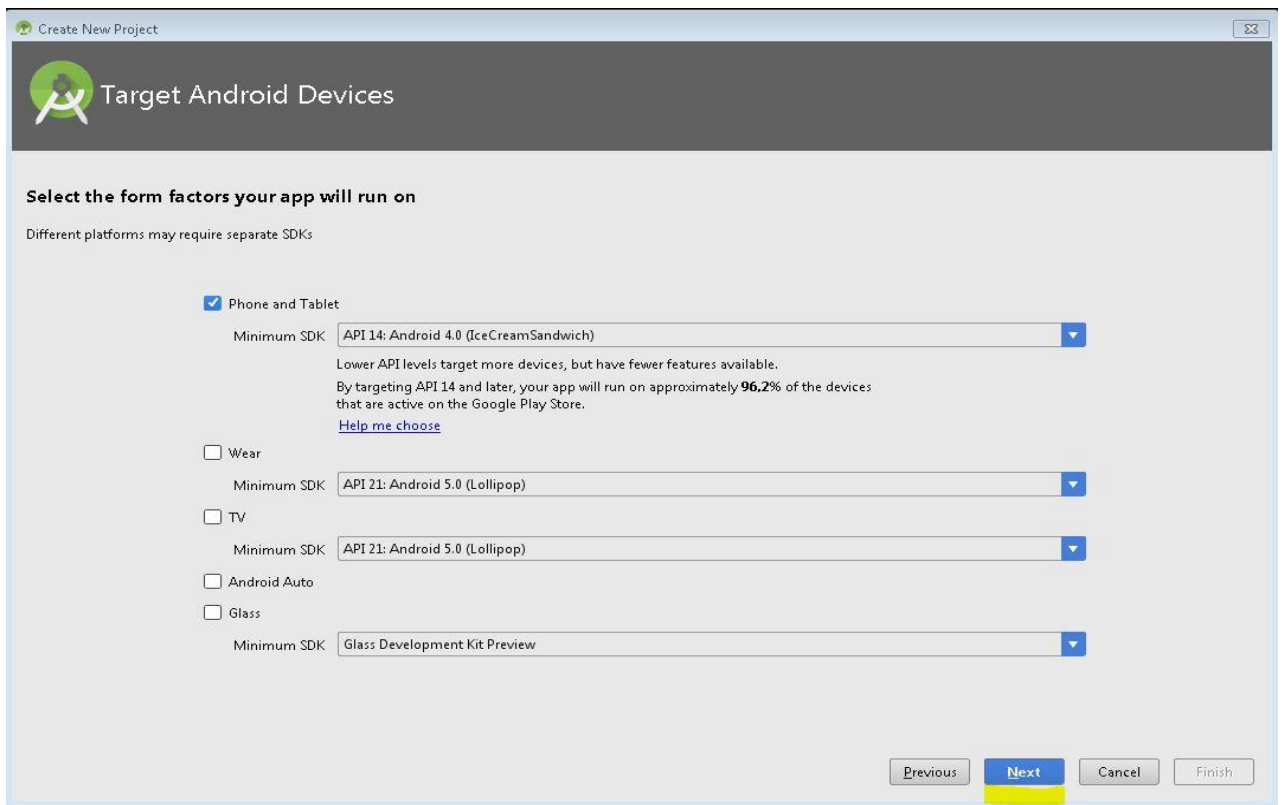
Create New Project

Target Android Devices

Select the form factors your app will run on

Different platforms may require separate SDKs

Phone and Tablet

Minimum SDK API 14: Android 4.0 (IceCreamSandwich)

Lower API levels target more devices, but have fewer features available.

By targeting API 14 and later, your app will run on approximately **96.2%** of the devices that are active on the Google Play Store.

Help me choose

Wear

Minimum SDK API 21: Android 5.0 (Lollipop)

TV

Minimum SDK API 21: Android 5.0 (Lollipop)

Android Auto

Glass

Minimum SDK Glass Development Kit Preview

Previous Next Cancel Finish